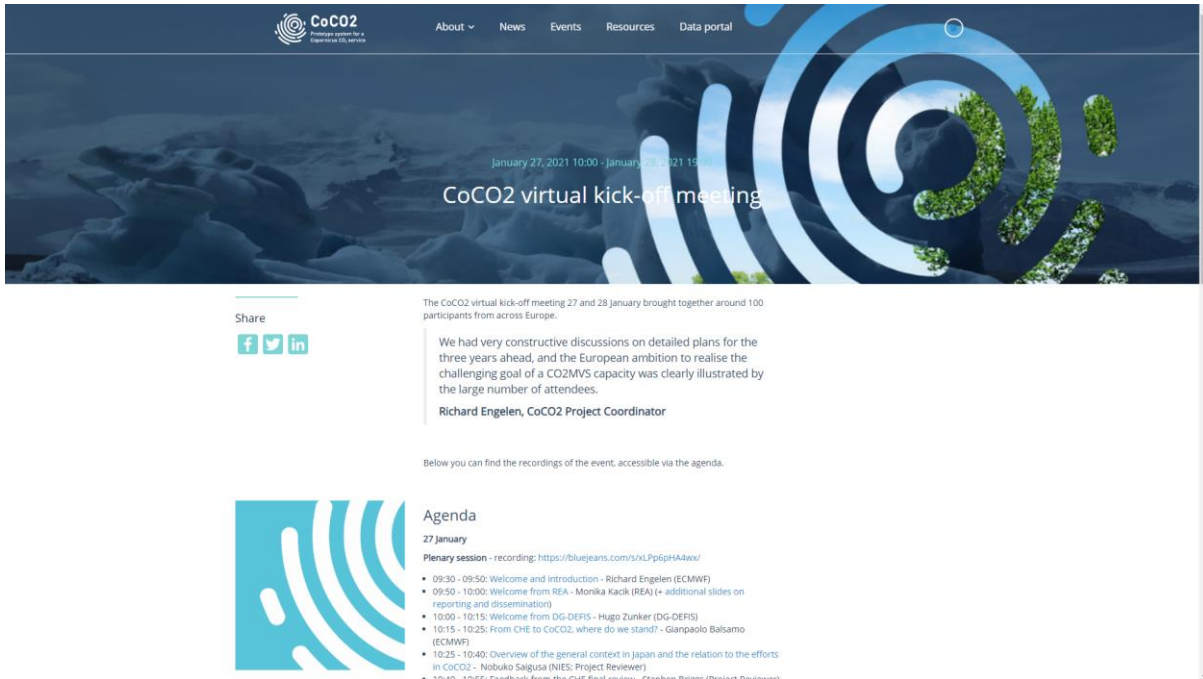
CoCO2
Prototype system for a Copernicus $CO_2$ service

About ⌄ News Events Resources Data portal

January 27, 2021 10:00 - January 28, 2021 19:00

CoCO2 virtual kick-off meeting

Share

The CoCO2 virtual kick-off meeting 27 and 28 January brought together around 100 participants from across Europe.

We had very constructive discussions on detailed plans for the three years ahead, and the European ambition to realise the challenging goal of a CO2MVS capacity was clearly illustrated by the large number of attendees.

Richard Engelen, CoCO2 Project Coordinator

Below you can find the recordings of the event, accessible via the agenda.

Agenda

27 January

Plenary session - recording: https://bluejeans.com/s/xLPp6pHA4wx/

- 09:30 - 09:50: Welcome and introduction - Richard Engelen (ECMWF)
- 09:50 - 10:00: Welcome from REA - Monika Kacik (REA) (+ additional slides on reporting and dissemination)
- 10:00 - 10:15: Welcome from DG-DEFIS - Hugo Zunker (DG-DEFIS)
- 10:15 - 10:25: From CHE to CoCO2, where do we stand? - Gianpaolo Balsamo (ECMWF)
- 10:25 - 10:40: Overview of the general context in Japan and the relation to the efforts in CoCO2 - Nobuko Saigusa (NIES; Project Reviewer)
- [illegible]